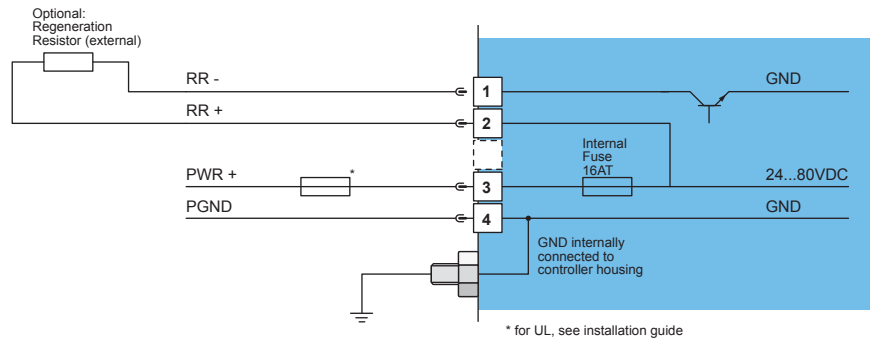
Optional:
Regeneration
Resistor (external)

RR -

RR +

PWR +

*

PGND

1

2

3

4

GND

Internal
Fuse
16AT

24...80VDC

GND

GND internally
connected to
controller housing

* for UL, see installation guide